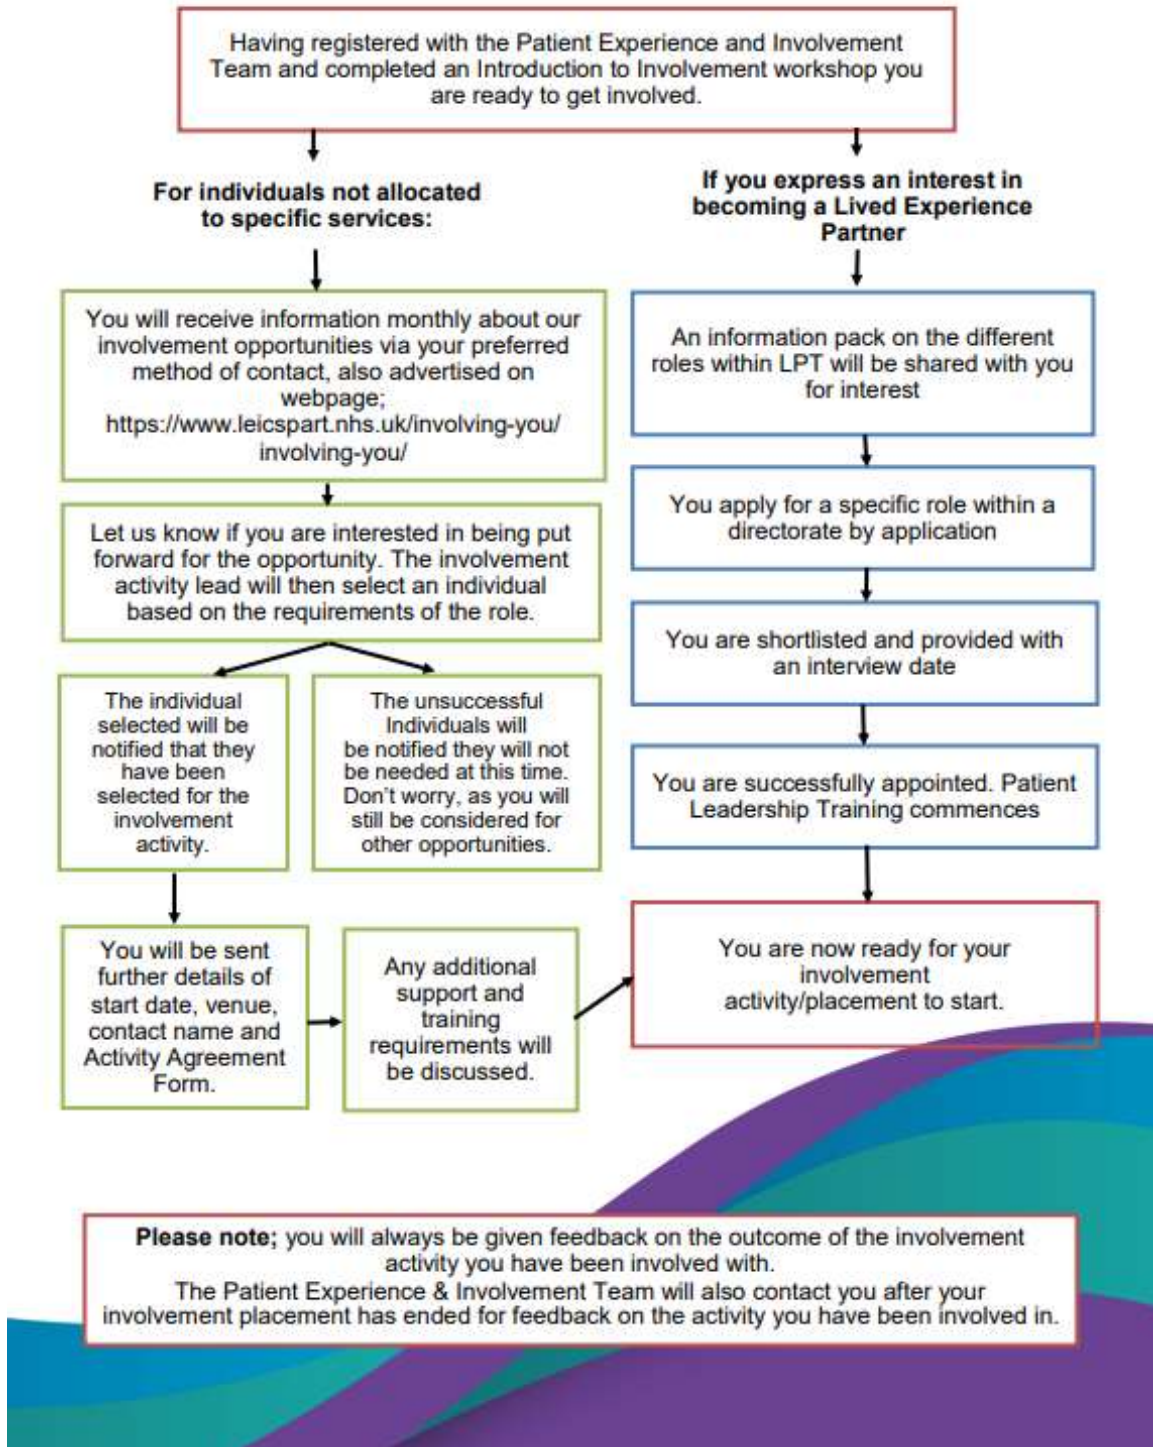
Having registered with the Patient Experience and Involvement Team and completed an Introduction to Involvement workshop you are ready to get involved.

For individuals not allocated to specific services:

You will receive information monthly about our involvement opportunities via your preferred method of contact, also advertised on webpage; https://www.leicspart.nhs.uk/involving-you/involving-you/

Let us know if you are interested in being put forward for the opportunity. The involvement activity lead will then select an individual based on the requirements of the role.

The individual selected will be notified that they have been selected for the involvement activity.

The unsuccessful Individuals will be notified they will not be needed at this time. Don't worry, as you will still be considered for other opportunities.

You will be sent further details of start date, venue, contact name and Activity Agreement Form.

Any additional support and training requirements will be discussed.

If you express an interest in becoming a Lived Experience Partner

An information pack on the different roles within LPT will be shared with you for interest

You apply for a specific role within a directorate by application

You are shortlisted and provided with an interview date

You are successfully appointed. Patient Leadership Training commences

You are now ready for your involvement activity/placement to start.

**Please note;** you will always be given feedback on the outcome of the involvement activity you have been involved with.
The Patient Experience & Involvement Team will also contact you after your involvement placement has ended for feedback on the activity you have been involved in.